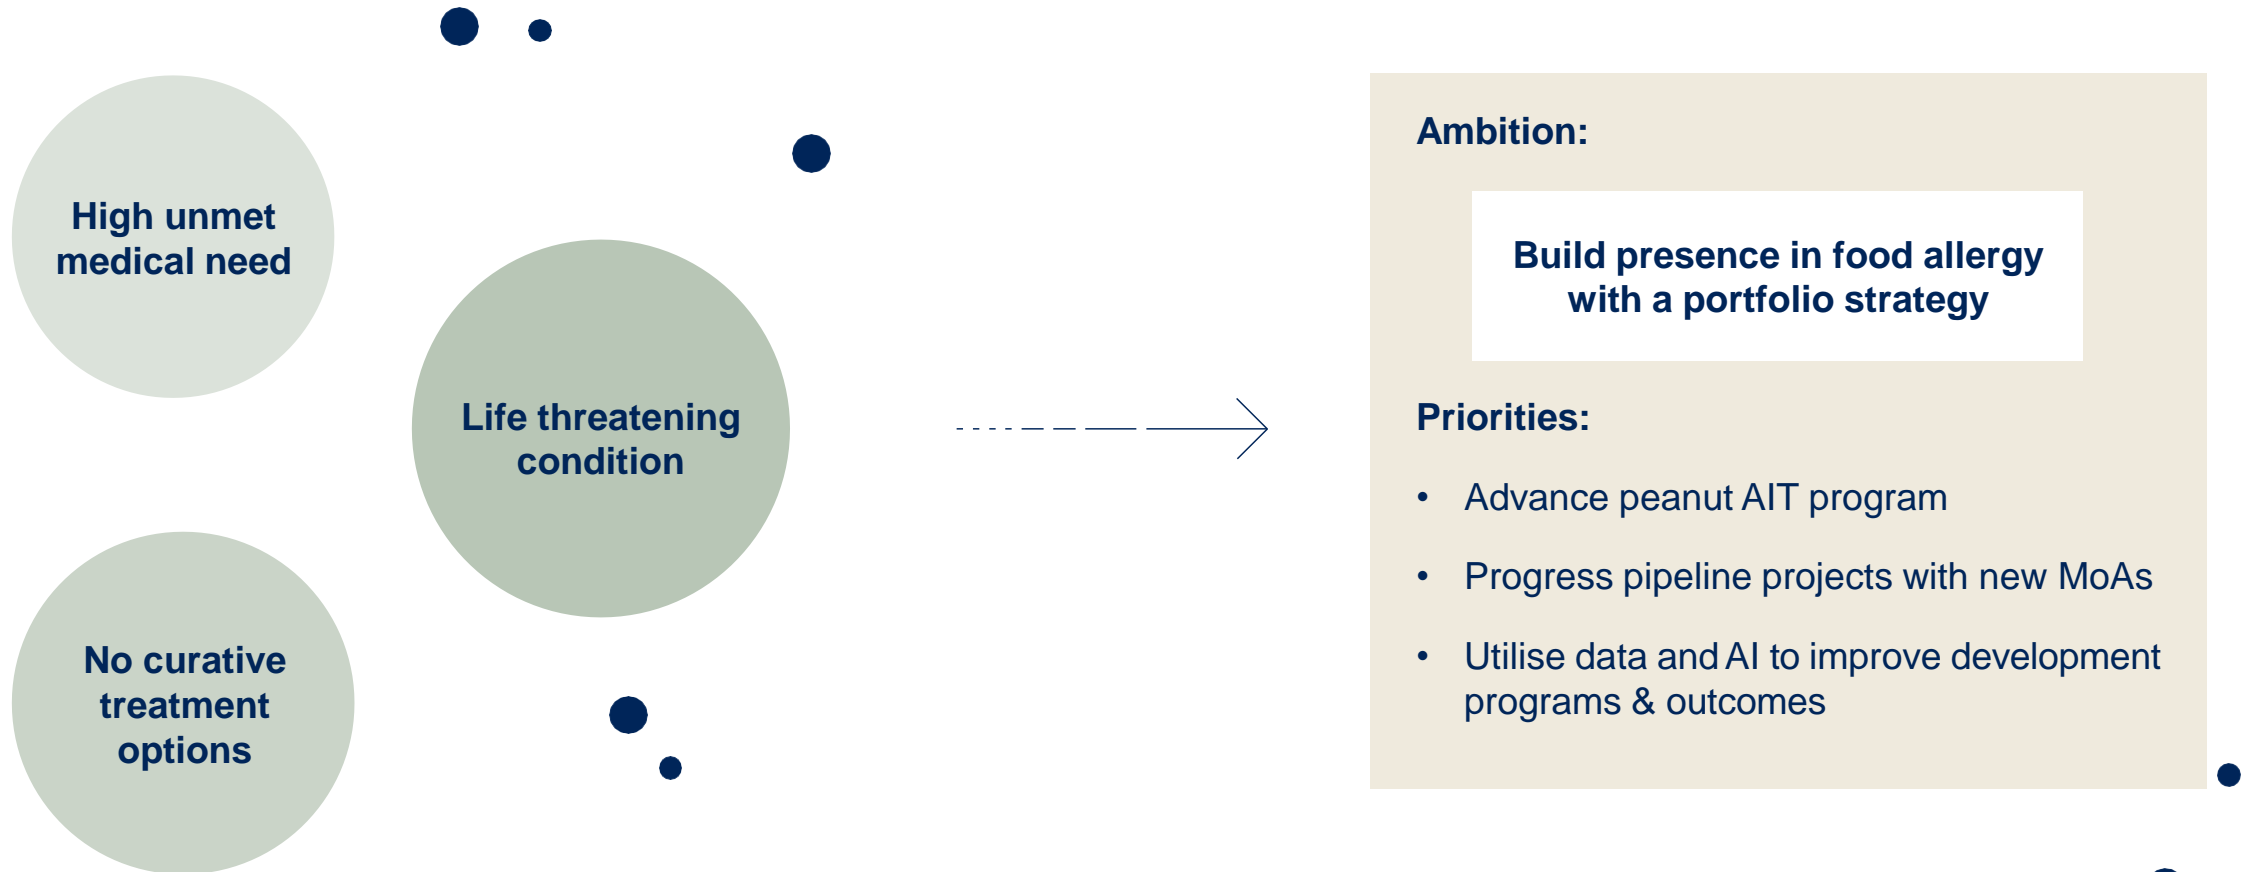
High unmet medical need

Life threatening condition

No curative treatment options

Ambition:

Build presence in food allergy with a portfolio strategy

Priorities:

• Advance peanut AIT program

• Progress pipeline projects with new MoAs

• Utilise data and AI to improve development programs & outcomes